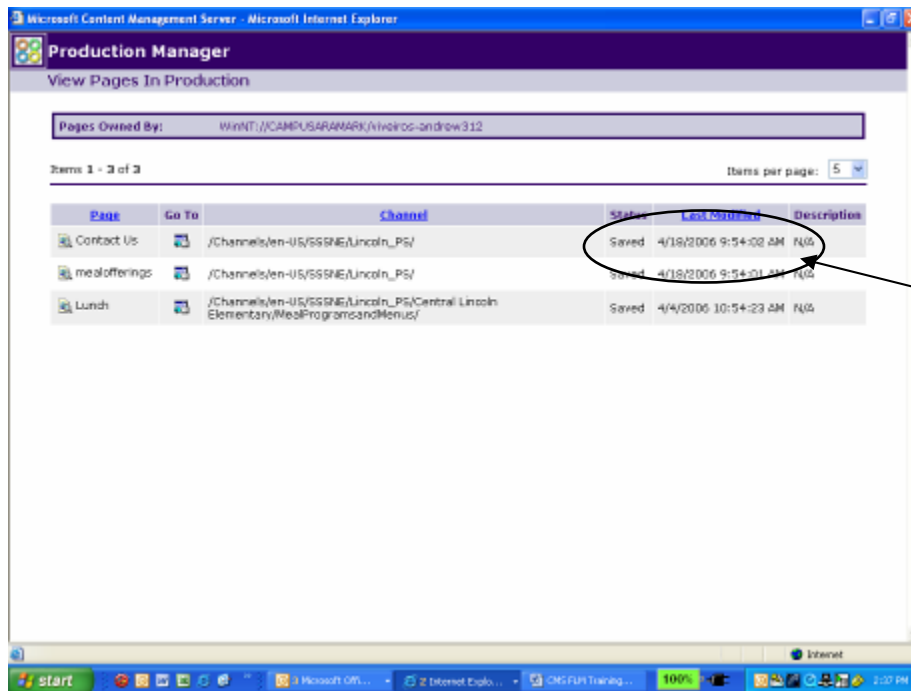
Microsoft Content Management Server - Microsoft Internet Explorer

Production Manager

View Pages In Production

Pages Owned By: WinNT://CAMPUSARAMARK/viveiros-andrew312

Items 1 - 3 of 3

Items per page: 5

| Page | Go To | Channel | Status | Last Modified | Description |
|---|---|---|---|---|---|
| Contact Us | | /Channels/en-US/SSSNE/Lincoln_PS/ | Saved | 4/18/2006 9:54:02 AM | N/A |
| mealofferings | | /Channels/en-US/SSSNE/Lincoln_PS/ | Saved | 4/18/2006 9:54:01 AM | N/A |
| Lunch | | /Channels/en-US/SSSNE/Lincoln_PS/Central Lincoln Elementary/MealProgramsandMenus/ | Saved | 4/4/2006 10:54:23 AM | N/A |

Internet

start | 3 Microsoft Off... | 2 Internet Explo... | CMS FLM Training... | 100% | 2:37 PM